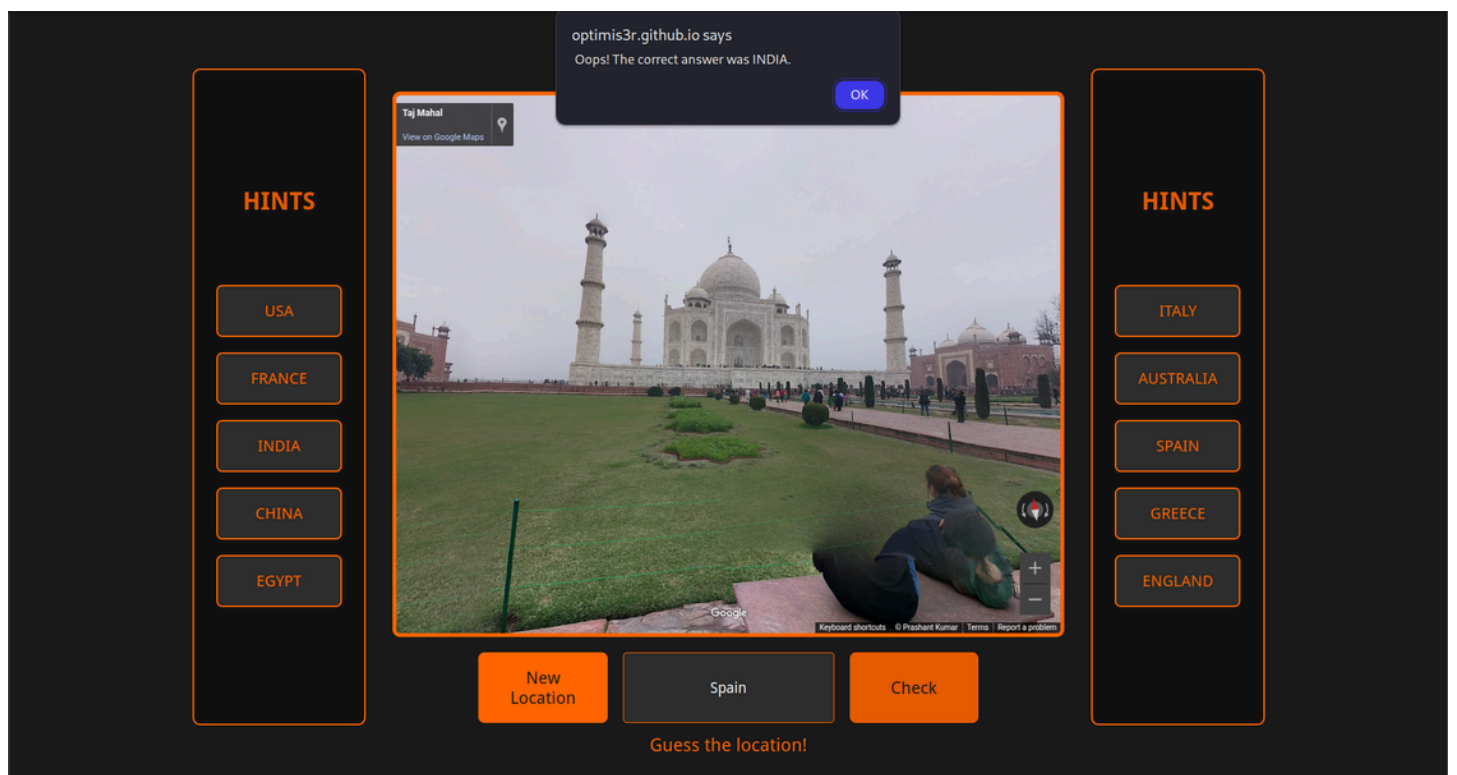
optimis3r.github.io says
Oops! The correct answer was INDIA.
OK

HINTS
USA
FRANCE
INDIA
CHINA
EGYPT

Taj Mahal
View on Google Maps

Google
Keyboard shortcuts © Prashant Kumar Terms Report a problem

HINTS
ITALY
AUSTRALIA
SPAIN
GREECE
ENGLAND

New Location
Spain
Check

Guess the location!